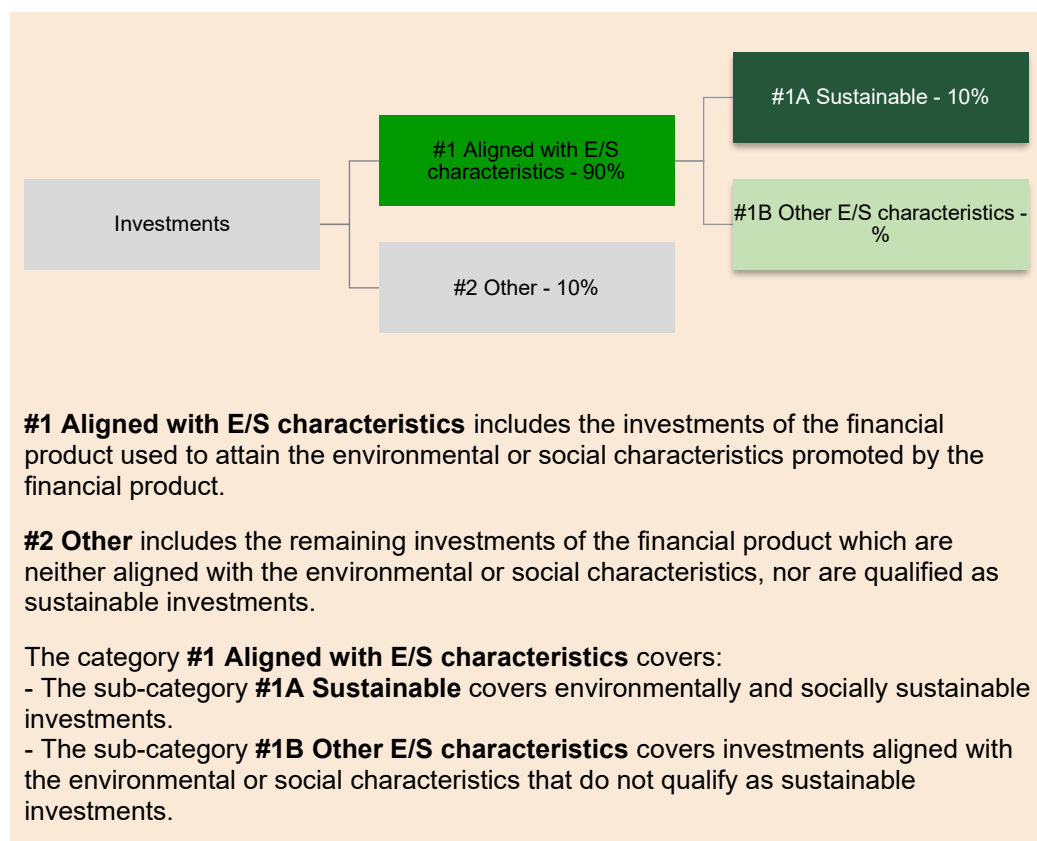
Investments

#1 Aligned with E/S characteristics - 90%

#2 Other - 10%

#1A Sustainable - 10%

#1B Other E/S characteristics - %

**#1 Aligned with E/S characteristics** includes the investments of the financial product used to attain the environmental or social characteristics promoted by the financial product.

**#2 Other** includes the remaining investments of the financial product which are neither aligned with the environmental or social characteristics, nor are qualified as sustainable investments.

The category **#1 Aligned with E/S characteristics** covers:
- The sub-category **#1A Sustainable** covers environmentally and socially sustainable investments.
- The sub-category **#1B Other E/S characteristics** covers investments aligned with the environmental or social characteristics that do not qualify as sustainable investments.